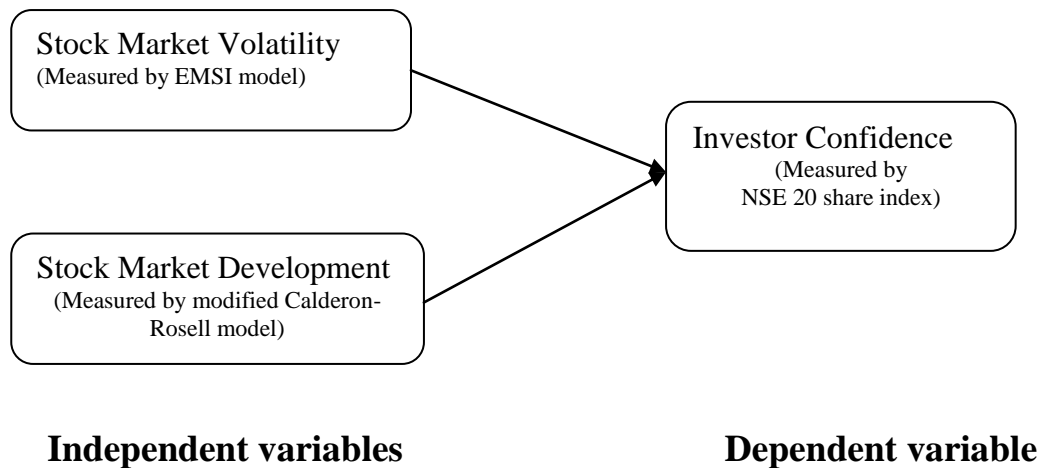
Stock Market Volatility
(Measured by EMSI model)

Investor Confidence
(Measured by NSE 20 share index)

Stock Market Development
(Measured by modified Calderon-Rosell model)

Independent variables

Dependent variable